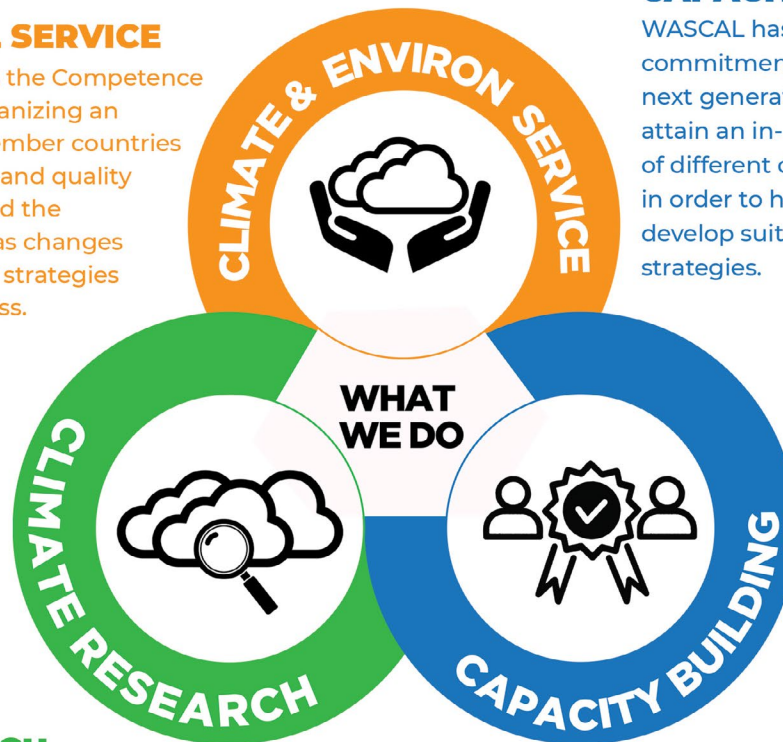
SERVICE
the Competence
anizing an
mber countries
and quality
d the
as changes
strategies
ss.

WASCAL has
commitmen
next genera
attain an in-
of different c
in order to h
develop suit
strategies.

CLIMATE & ENVIRON SERVICE

WHAT WE DO

CLIMATE RESEARCH

CAPACITY BUILDING